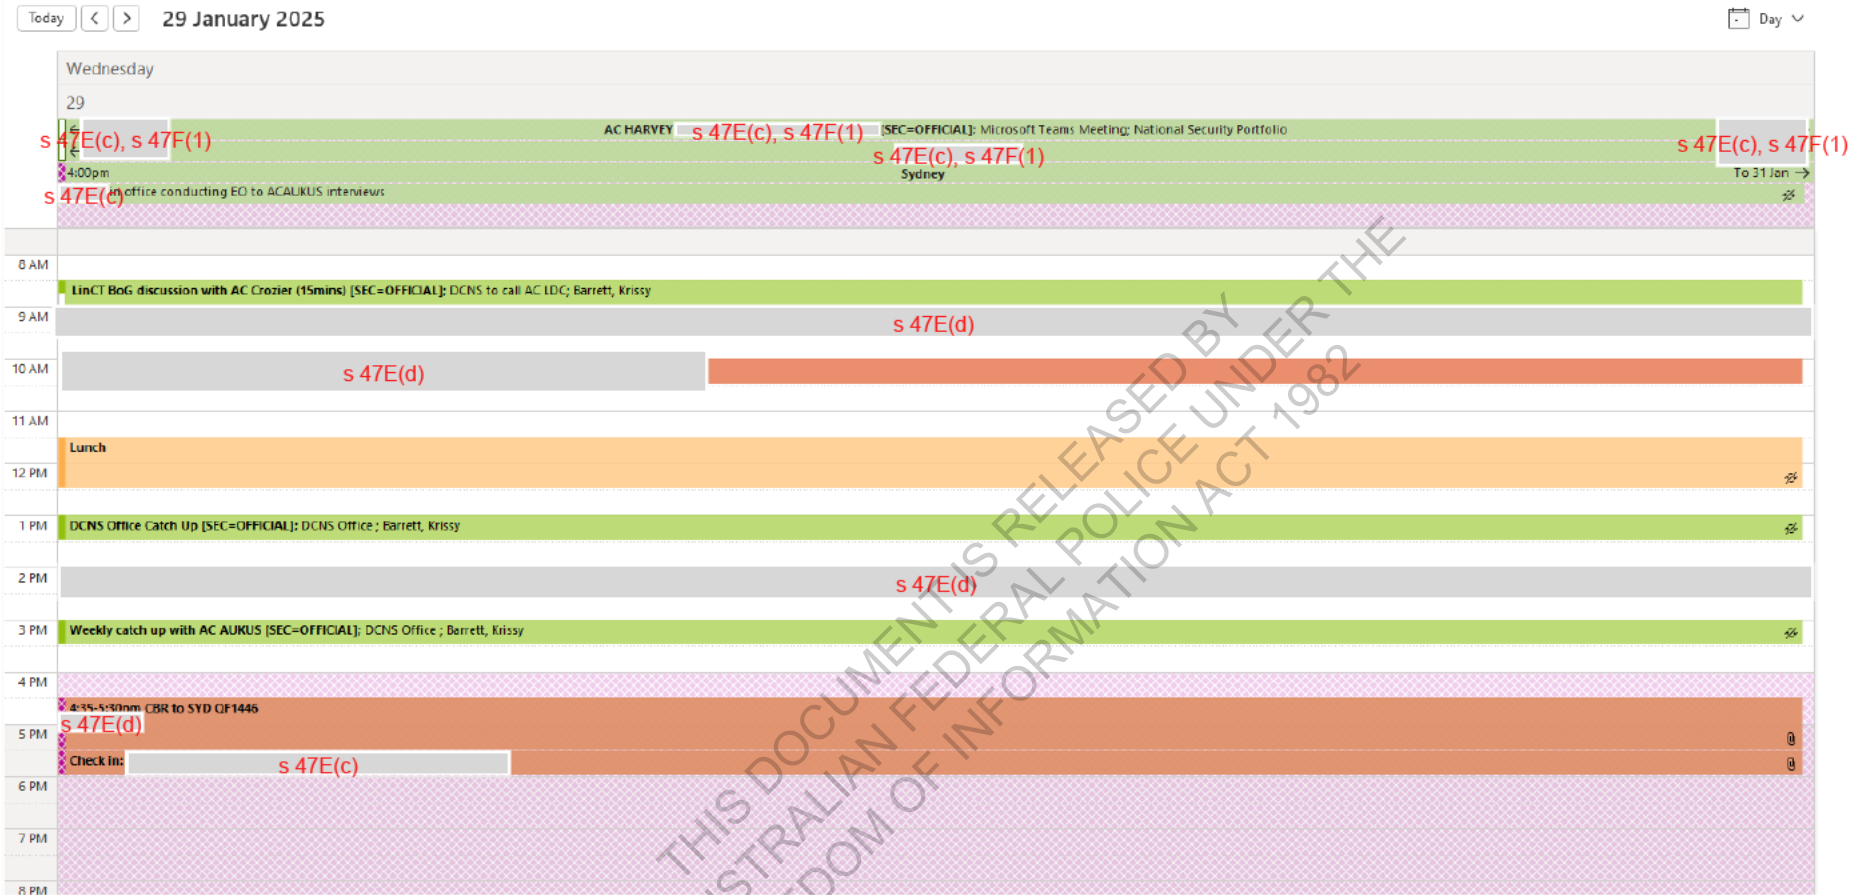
Today < > 29 January 2025

Day

Wednesday

29

s 47E(c), s 47F(1)

AC HARVEY s 47E(c), s 47F(1) [SEC=OFFICIAL]: Microsoft Teams Meeting; National Security Portfolio

s 47E(c), s 47F(1)

s 47E(c), s 47F(1)

4:00pm

Sydney

To 31 Jan →

s 47E(c) in office conducting EO to ACAUKUS interviews

8 AM

LinCT BoG discussion with AC Crozier (15mins) [SEC=OFFICIAL]: DCNS to call AC LDC; Barrett, Krissy

9 AM

s 47E(d)

10 AM

s 47E(d)

11 AM

Lunch

12 PM

1 PM

DCNS Office Catch Up [SEC=OFFICIAL]: DCNS Office ; Barrett, Krissy

2 PM

s 47E(d)

3 PM

Weekly catch up with AC AUKUS [SEC=OFFICIAL]; DCNS Office ; Barrett, Krissy

4 PM

4:35-5:30pm CBR to SYD QF1446

s 47E(d)

5 PM

Check in: s 47E(c)

6 PM

7 PM

8 PM

THIS DOCUMENT IS RELEASED BY THE AUSTRALIAN FEDERAL POLICE UNDER THE FREEDOM OF INFORMATION ACT 1982